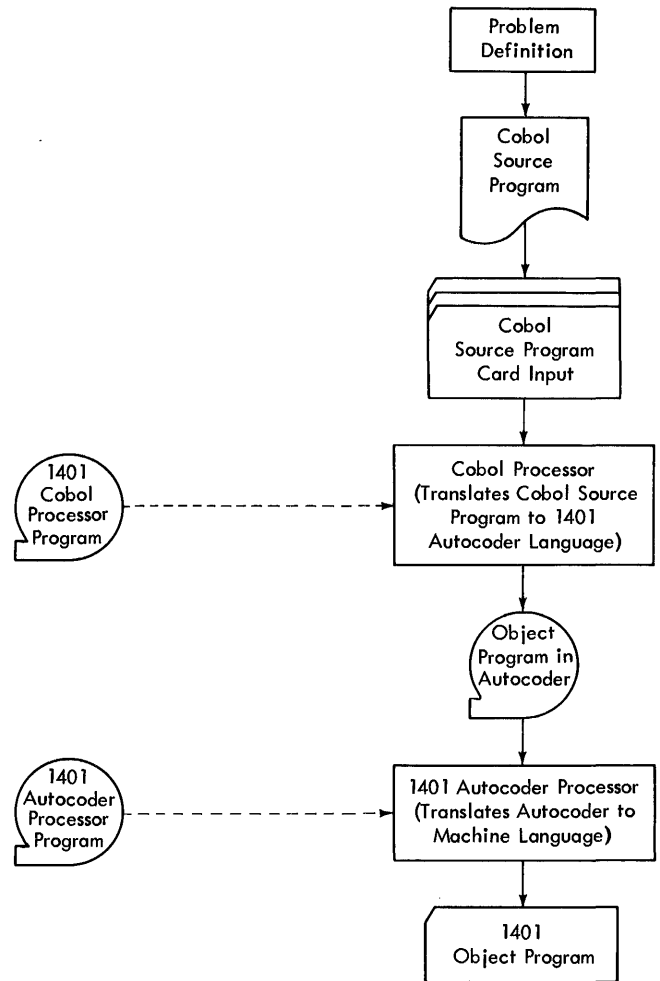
Problem Definition

Cobol Source Program

Cobol Source Program Card Input

1401 Cobol Processor Program

Cobol Processor (Translates Cobol Source Program to 1401 Autocoder Language)

Object Program in Autocoder

1401 Autocoder Processor Program

1401 Autocoder Processor (Translates Autocoder to Machine Language)

1401 Object Program